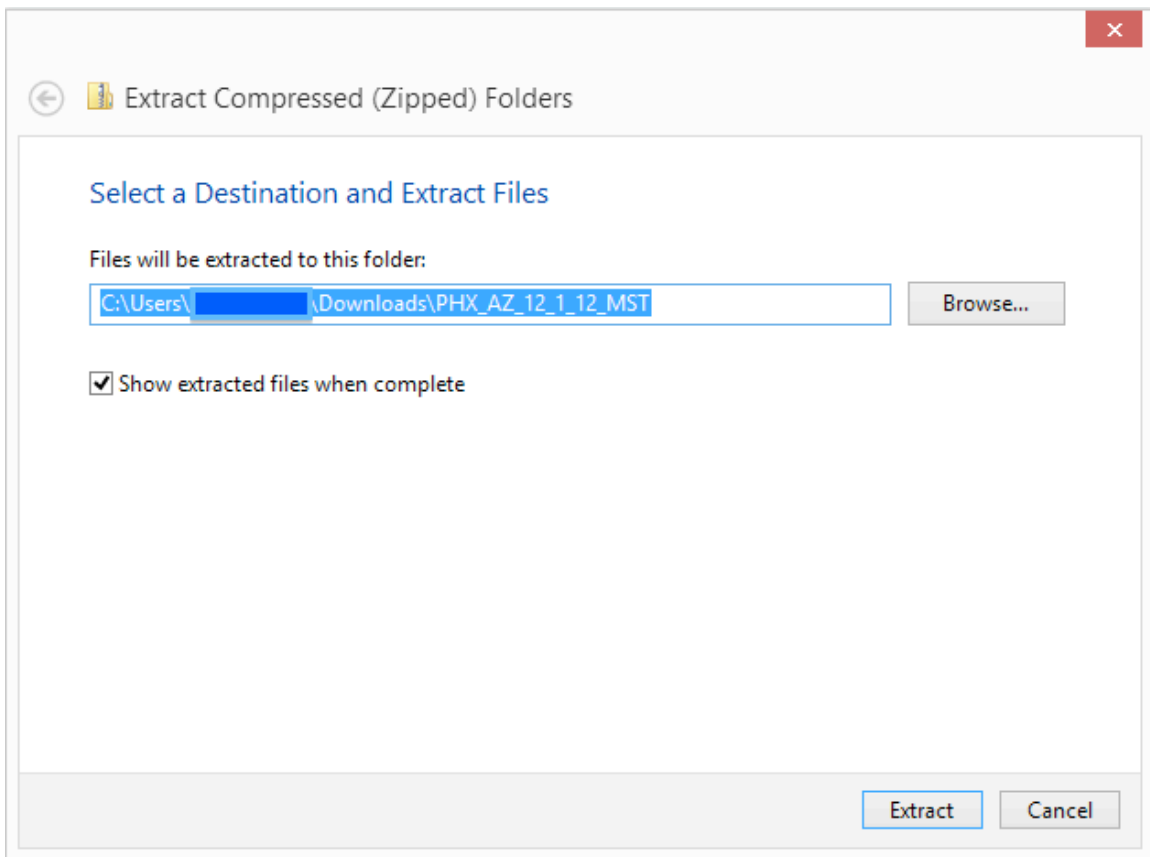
Extract Compressed (Zipped) Folders

Select a Destination and Extract Files

Files will be extracted to this folder:

C:\Users\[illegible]\Downloads\PHX_AZ_12_1_12_MST

Browse...

Show extracted files when complete

Extract

Cancel